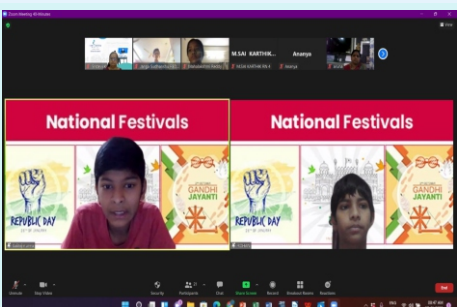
Zoom Meeting 40 Minutes

M.SAI KARTHIK... Ananya

National Festivals

REPUBLIC DAY

GANDHI JAYANTI

National Festivals

REPUBLIC DAY

GANDHI JAYANTI

Unmute Start Video Security Participants Chat Share Screen Record Breakout Rooms Reactions

End